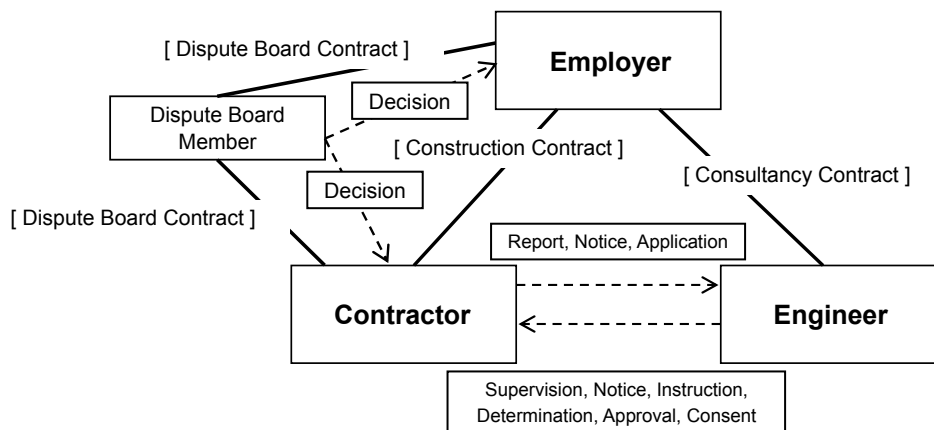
[ Dispute Board Contract ]

Employer

Dispute Board Member

Decision

[ Construction Contract ]

[ Consultancy Contract ]

Decision

[ Dispute Board Contract ]

Report, Notice, Application

Contractor

Engineer

Supervision, Notice, Instruction, Determination, Approval, Consent